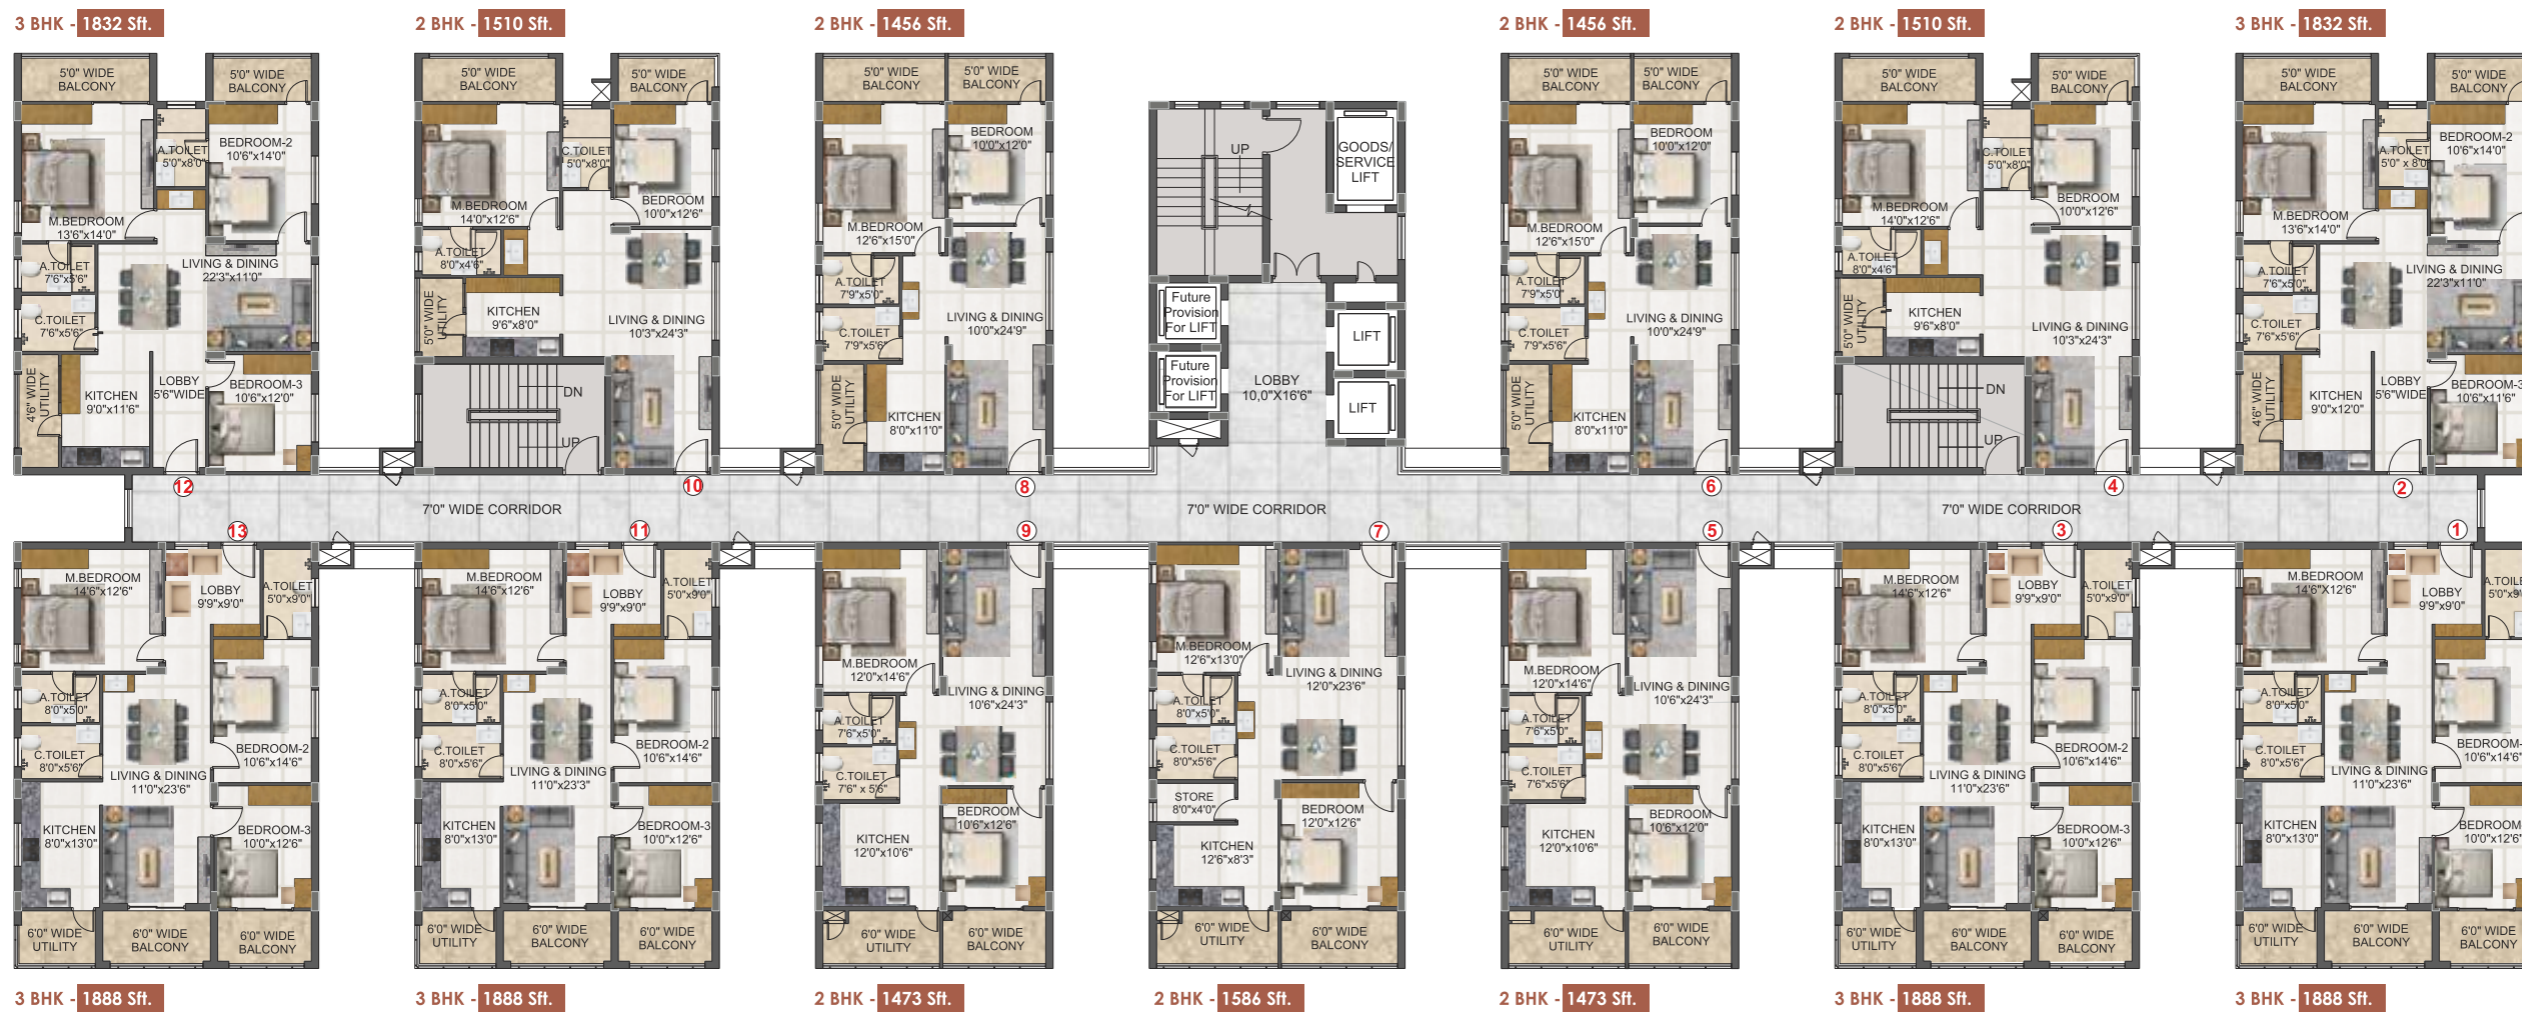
3 BHK - 1832 Sft.

5'0" WIDE BALCONY
5'0" WIDE BALCONY
A.TOILET 5'0"x8'0"
BEDROOM-2 10'6"x14'0"
M.BEDROOM 13'6"x14'0"
A.TOILET 7'6"x5'6"
LIVING & DINING 22'3"x11'0"
C.TOILET 7'6"x5'6"
4'6" WIDE UTILITY
KITCHEN 9'0"x11'6"
LOBBY 5'6"WIDE
BEDROOM-3 10'6"x12'0"

2 BHK - 1510 Sft.

5'0" WIDE BALCONY
5'0" WIDE BALCONY
C.TOILET 5'0"x8'0"
M.BEDROOM 14'0"x12'6"
BEDROOM 10'0"x12'6"
A.TOILET 8'0"x4'6"
5'0" WIDE UTILITY
KITCHEN 9'6"x8'0"
LIVING & DINING 10'3"x24'3"
DN
UP

2 BHK - 1456 Sft.

5'0" WIDE BALCONY
5'0" WIDE BALCONY
BEDROOM 10'0"x12'0"
M.BEDROOM 12'6"x15'0"
A.TOILET 7'9"x5'0"
C.TOILET 7'9"x5'6"
LIVING & DINING 10'0"x24'9"
5'0" WIDE UTILITY
KITCHEN 8'0"x11'0"

UP
GOODS/ SERVICE LIFT
Future Provision For LIFT
Future Provision For LIFT
LOBBY 10,0"X16'6"
LIFT
LIFT

2 BHK - 1456 Sft.

5'0" WIDE BALCONY
5'0" WIDE BALCONY
BEDROOM 10'0"x12'0"
M.BEDROOM 12'6"x15'0"
A.TOILET 7'9"x5'0"
C.TOILET 7'9"x5'6"
LIVING & DINING 10'0"x24'9"
5'0" WIDE UTILITY
KITCHEN 8'0"x11'0"

2 BHK - 1510 Sft.

5'0" WIDE BALCONY
5'0" WIDE BALCONY
C.TOILET 5'0"x8'0"
M.BEDROOM 14'0"x12'6"
BEDROOM 10'0"x12'6"
A.TOILET 8'0"x4'6"
5'0" WIDE UTILITY
KITCHEN 9'6"x8'0"
LIVING & DINING 10'3"x24'3"
DN
UP

3 BHK - 1832 Sft.

5'0" WIDE BALCONY
5'0" WIDE BALCONY
A.TOILET 5'0" x 8'0"
BEDROOM-2 10'6"x14'0"
M.BEDROOM 13'6"x14'0"
A.TOILET 7'6"x5'0"
LIVING & DINING 22'3"x11'0"
C.TOILET 7'6"x5'6"
4'6" WIDE UTILITY
KITCHEN 9'0"x12'0"
LOBBY 5'6"WIDE
BEDROOM-3 10'6"x11'6"

12 10 8 6 4 2
7'0" WIDE CORRIDOR
7'0" WIDE CORRIDOR
7'0" WIDE CORRIDOR
13 11 9 7 5 3 1

M.BEDROOM 14'6"x12'6"
LOBBY 9'9"x9'0"
A.TOILET 5'0"x9'0"
A.TOILET 8'0"x5'0"
C.TOILET 8'0"x5'6"
LIVING & DINING 11'0"x23'6"
BEDROOM-2 10'6"x14'6"
KITCHEN 8'0"x13'0"
BEDROOM-3 10'0"x12'6"
6'0" WIDE UTILITY
6'0" WIDE BALCONY
6'0" WIDE BALCONY

3 BHK - 1888 Sft.

M.BEDROOM 14'6"x12'6"
LOBBY 9'9"x9'0"
A.TOILET 5'0"x9'0"
A.TOILET 8'0"x5'0"
C.TOILET 8'0"x5'6"
LIVING & DINING 11'0"x23'3"
BEDROOM-2 10'6"x14'6"
KITCHEN 8'0"x13'0"
BEDROOM-3 10'0"x12'6"
6'0" WIDE UTILITY
6'0" WIDE BALCONY
6'0" WIDE BALCONY

3 BHK - 1888 Sft.

M.BEDROOM 12'0"x14'6"
LIVING & DINING 10'6"x24'3"
A.TOILET 7'6"x5'0"
C.TOILET 7'6" x 5'6"
BEDROOM 10'6"x12'6"
KITCHEN 12'0"x10'6"
6'0" WIDE UTILITY
6'0" WIDE BALCONY

2 BHK - 1473 Sft.

M.BEDROOM 12'6"x13'0"
LIVING & DINING 12'0"x23'6"
A.TOILET 8'0"x5'0"
C.TOILET 8'0"x5'6"
STORE 8'0"x4'0"
BEDROOM 12'0"x12'6"
KITCHEN 12'6"x8'3"
6'0" WIDE UTILITY
6'0" WIDE BALCONY

2 BHK - 1586 Sft.

M.BEDROOM 12'0"x14'6"
LIVING & DINING 10'6"x24'3"
A.TOILET 7'6"x5'0"
C.TOILET 7'6"x5'6"
BEDROOM 10'6"x12'0"
KITCHEN 12'0"x10'6"
6'0" WIDE UTILITY
6'0" WIDE BALCONY

2 BHK - 1473 Sft.

M.BEDROOM 14'6"x12'6"
LOBBY 9'9"x9'0"
A.TOILET 5'0"x9'0"
A.TOILET 8'0"x5'0"
C.TOILET 8'0"x5'6"
LIVING & DINING 11'0"x23'6"
BEDROOM-2 10'6"x14'6"
KITCHEN 8'0"x13'0"
BEDROOM-3 10'0"x12'6"
6'0" WIDE UTILITY
6'0" WIDE BALCONY
6'0" WIDE BALCONY

3 BHK - 1888 Sft.

M.BEDROOM 14'6"x12'6"
LOBBY 9'9"x9'0"
A.TOILET 5'0"x9'0"
A.TOILET 8'0"x5'0"
C.TOILET 8'0"x5'6"
LIVING & DINING 11'0"x23'6"
BEDROOM-2 10'6"x14'6"
KITCHEN 8'0"x13'0"
BEDROOM-3 10'0"x12'6"
6'0" WIDE UTILITY
6'0" WIDE BALCONY
6'0" WIDE BALCONY

3 BHK - 1888 Sft.